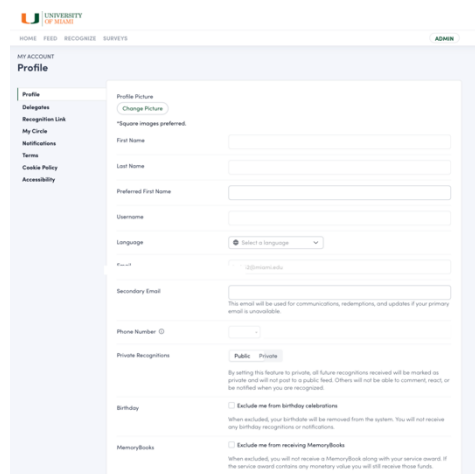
UNIVERSITY OF MIAMI

HOME FEED RECOGNIZE SURVEYS

ADMIN

MY ACCOUNT

Profile

Profile
Delegates
Recognition Link
My Circle
Notifications
Terms
Cookie Policy
Accessibility

Profile Picture

Change Picture

*Square images preferred.

First Name

Last Name

Preferred First Name

Username

Language

Select a language

Email

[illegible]@miami.edu

Secondary Email

This email will be used for communications, redemptions, and updates if your primary email is unavailable.

Phone Number

Private Recognitions

Public Private

By setting this feature to private, all future recognitions received will be marked as private and will not post to a public feed. Others will not be able to comment, react, or be notified when you are recognized.

Birthday

Exclude me from birthday celebrations

When excluded, your birthdate will be removed from the system. You will not receive any birthday recognitions or notifications.

MemoryBooks

Exclude me from receiving MemoryBooks

When excluded, you will not receive a MemoryBook along with your service award. If the service award contains any monetary value you will still receive those funds.